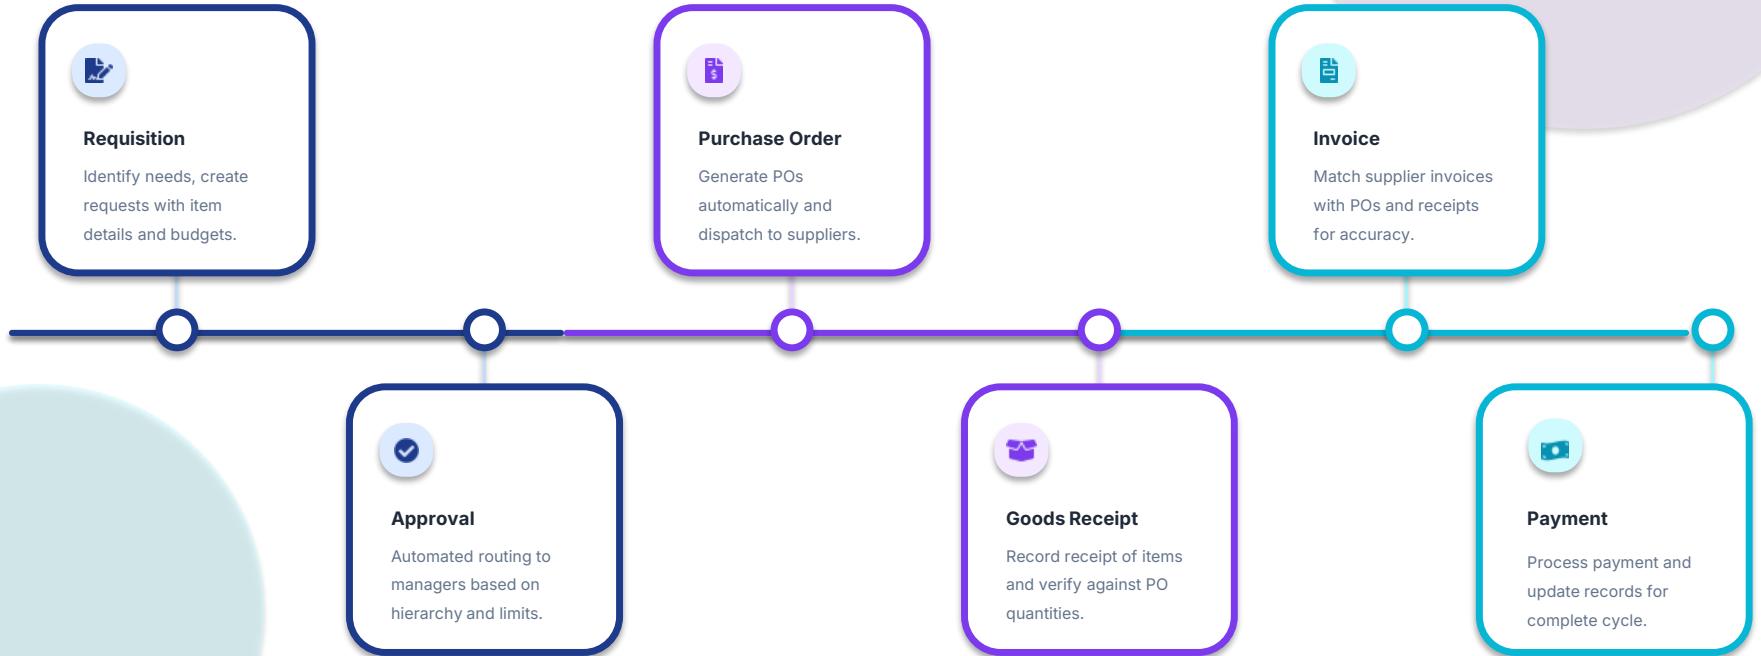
Requisition

Identify needs, create requests with item details and budgets.

Purchase Order

Generate POs automatically and dispatch to suppliers.

Invoice

Match supplier invoices with POs and receipts for accuracy.

Approval

Automated routing to managers based on hierarchy and limits.

Goods Receipt

Record receipt of items and verify against PO quantities.

Payment

Process payment and update records for complete cycle.